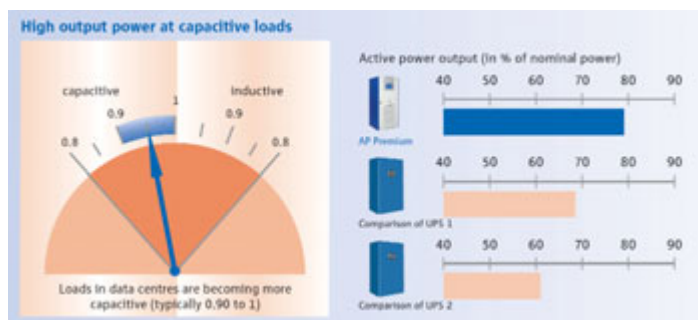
High output power at capacitive loads

capacitive

inductive

0.9

1

0.9

0.8

0.8

Loads in data centres are becoming more capacitive (typically 0.90 to 1)

Active power output (in % of nominal power)

40 50 60 70 80 90

AP Premium

40 50 60 70 80 90

Comparison of UPS 1

40 50 60 70 80 90

Comparison of UPS 2